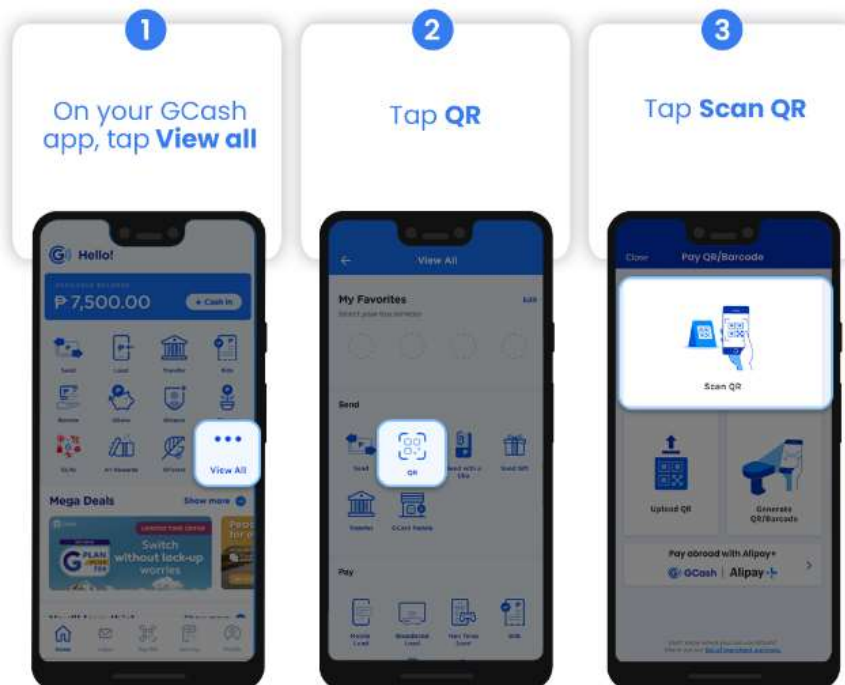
1

On your GCash app, tap **View all**

Hello!

₱ 7,500.00

+ Cash In

Send

Load

Transfer

Bills

Borrow

GSave

GInsure

GFunds

A+ Rewards

View All

Mega Deals

Show more

Switch without lock-up worries

2

Tap **QR**

View All

My Favorites

Edit

Send

Send

QR

Send Gift

Transfer

Pay

3

Tap **Scan QR**

Close

Pay QR/Barcode

Scan QR

Upload QR

Generate QR/Barcode

Pay abroad with Alipay+

GCash | Alipay+